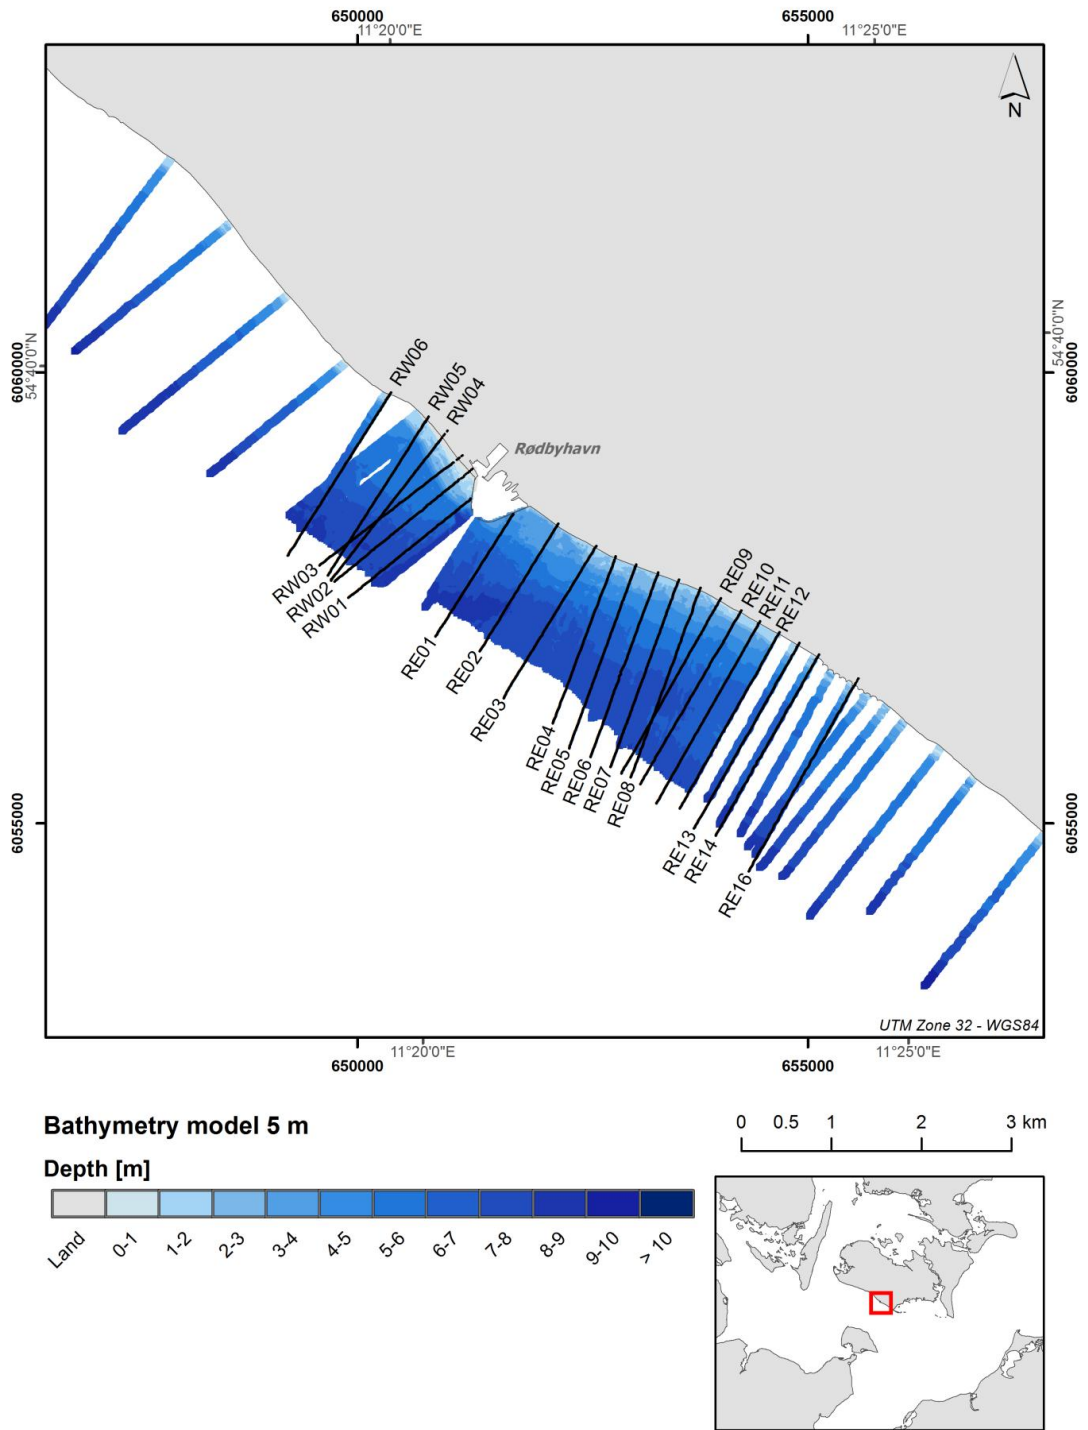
650000
11°20'0"E
655000
11°25'0"E

N

6060000
54°40'0"N
54°40'0"N
6060000

RW06
RW05
RW04
Rødbyhavn
RW03
RW02
RW01
RE01
RE02
RE03
RE04
RE05
RE06
RE07
RE08
RE09
RE10
RE11
RE12
RE13
RE14
RE16

6055000
6055000

UTM Zone 32 - WGS84

650000
11°20'0"E
655000
11°25'0"E

Bathymetry model 5 m

Depth [m]

Land 0-1 1-2 2-3 3-4 4-5 5-6 6-7 7-8 8-9 9-10 > 10

0 0.5 1 2 3 km